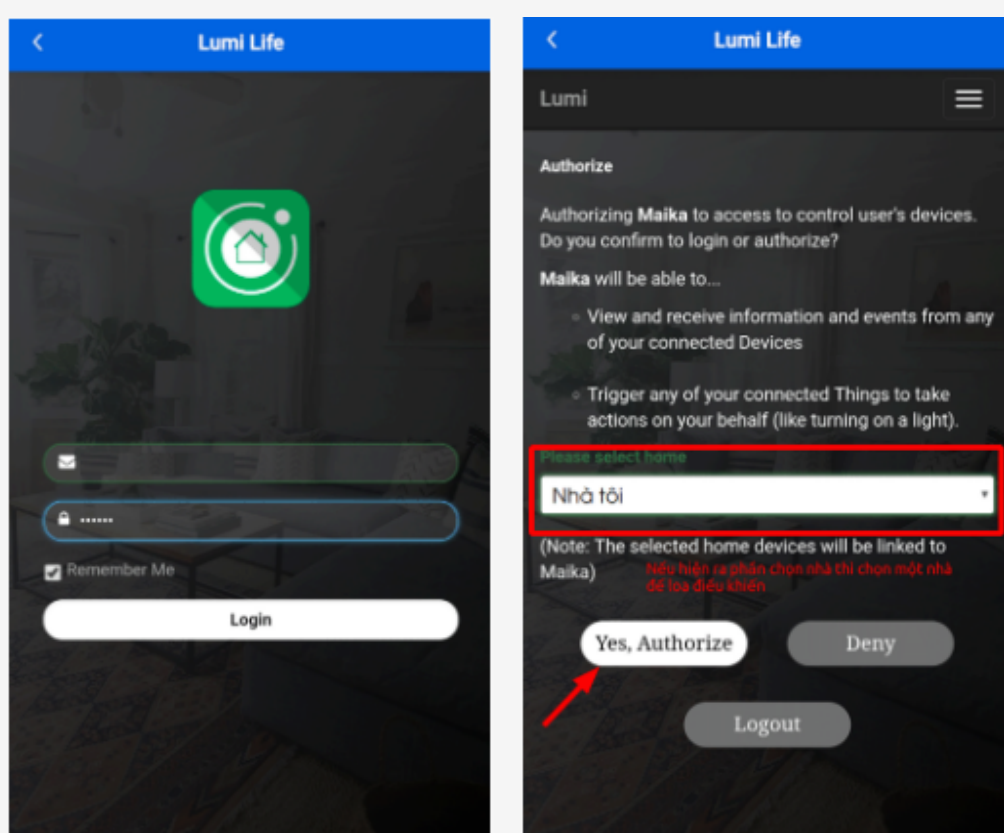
Lumi Life

••••••

Remember Me

Login

Lumi Life

Lumi

Authorize

Authorizing **Maika** to access to control user's devices. Do you confirm to login or authorize?

**Maika** will be able to...

- View and receive information and events from any of your connected Devices

- Trigger any of your connected Things to take actions on your behalf (like turning on a light).

Please select home

Nhà tôi

(Note: The selected home devices will be linked to Maika)

Nếu hiện ra phần chọn nhà thì chọn một nhà để loa điều khiển

Yes, Authorize

Deny

Logout